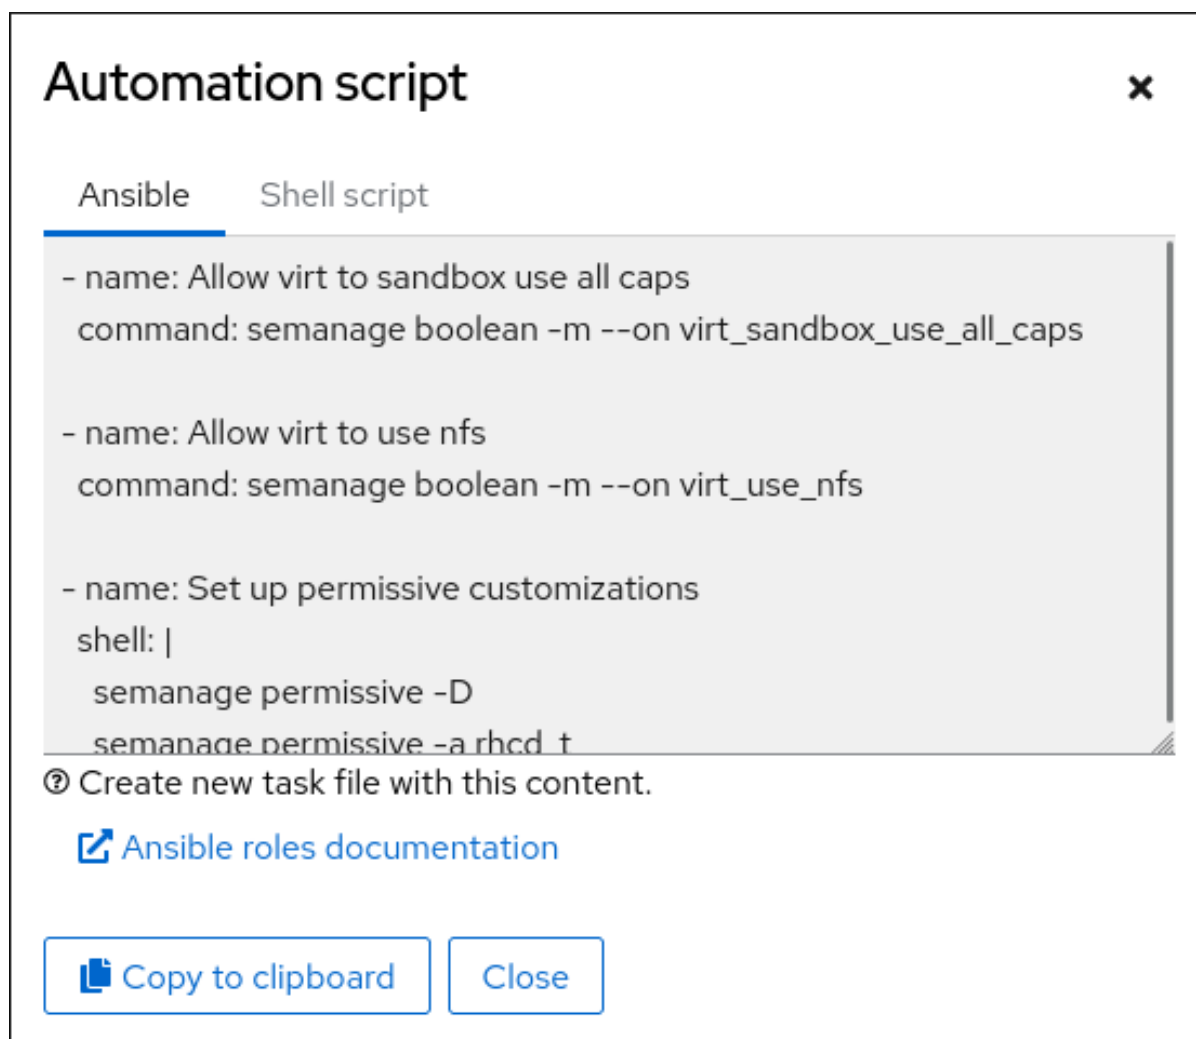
Automation script

×

Ansible Shell script

- name: Allow virt to sandbox use all caps
  command: semanage boolean -m --on virt_sandbox_use_all_caps

- name: Allow virt to use nfs
  command: semanage boolean -m --on virt_use_nfs

- name: Set up permissive customizations
  shell: |
    semanage permissive -D
    semanage permissive -a rhcd_t

Create new task file with this content.

Ansible roles documentation

Copy to clipboard Close